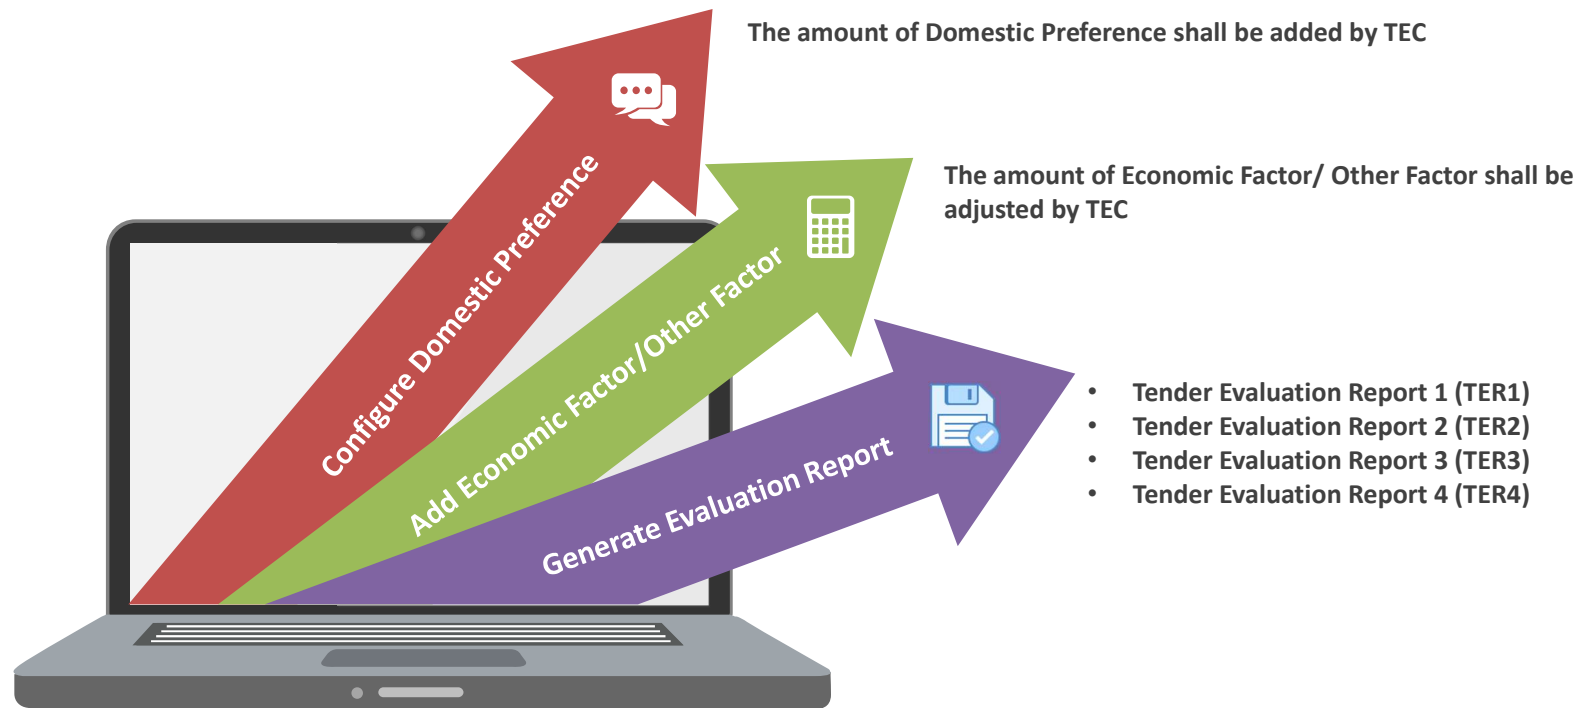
Configure Domestic Preference

The amount of Domestic Preference shall be added by TEC

Add Economic Factor/Other Factor

The amount of Economic Factor/ Other Factor shall be adjusted by TEC

Generate Evaluation Report

- Tender Evaluation Report 1 (TER1)
- Tender Evaluation Report 2 (TER2)
- Tender Evaluation Report 3 (TER3)
- Tender Evaluation Report 4 (TER4)